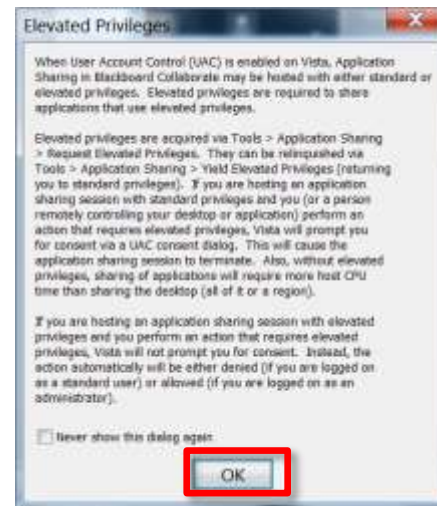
Elevated Privileges

When User Account Control (UAC) is enabled on Vista, Application Sharing in Blackboard Collaborate may be hosted with either standard or elevated privileges. Elevated privileges are required to share applications that use elevated privileges.

Elevated privileges are acquired via Tools > Application Sharing > Request Elevated Privileges. They can be relinquished via Tools > Application Sharing > Yield Elevated Privileges (returning you to standard privileges). If you are hosting an application sharing session with standard privileges and you (or a person remotely controlling your desktop or application) perform an action that requires elevated privileges, Vista will prompt you for consent via a UAC consent dialog. This will cause the application sharing session to terminate. Also, without elevated privileges, sharing of applications will require more host CPU time than sharing the desktop (all of it or a region).

If you are hosting an application sharing session with elevated privileges and you perform an action that requires elevated privileges, Vista will not prompt you for consent. Instead, the action automatically will be either denied (if you are logged on as a standard user) or allowed (if you are logged on as an administrator).

Never show this dialog again

OK